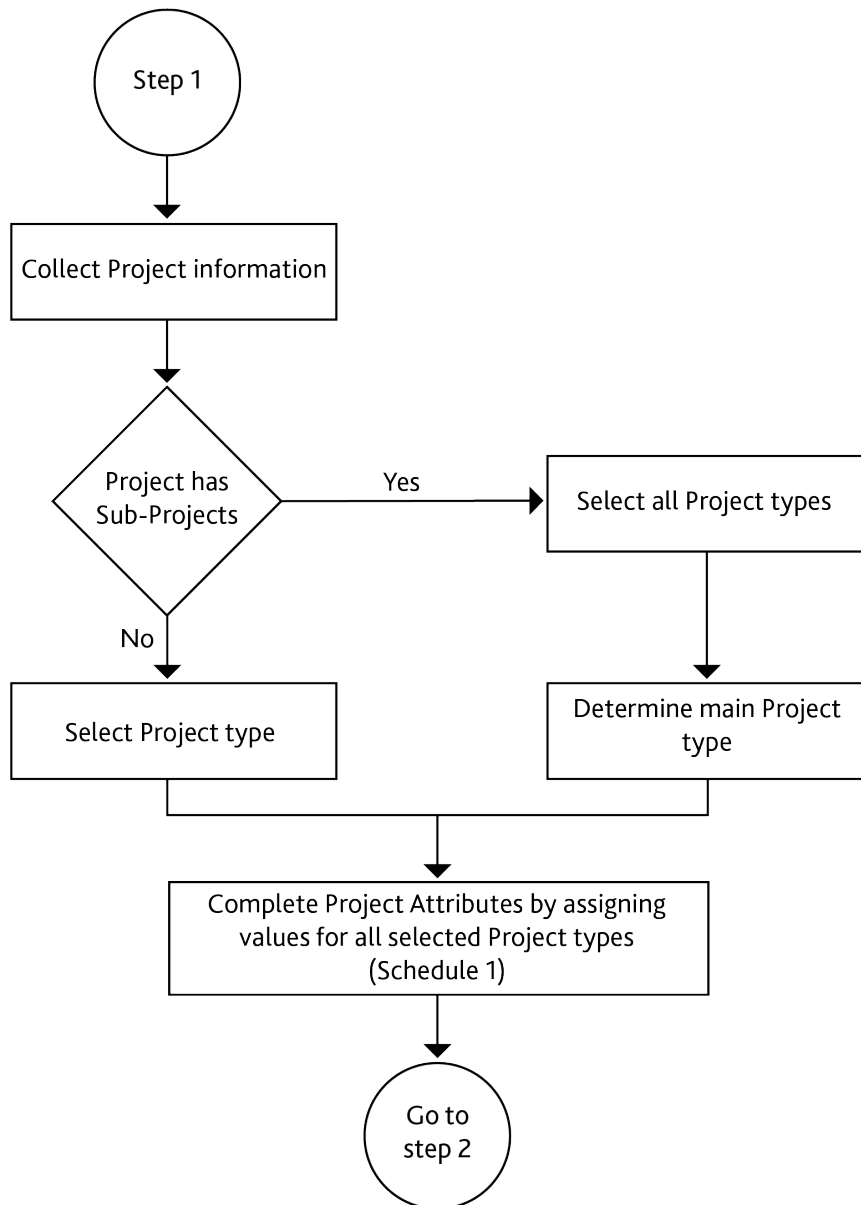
Step 1

Collect Project information

Project has Sub-Projects

Yes

Select all Project types

No

Select Project type

Determine main Project type

Complete Project Attributes by assigning values for all selected Project types (Schedule 1)

Go to step 2